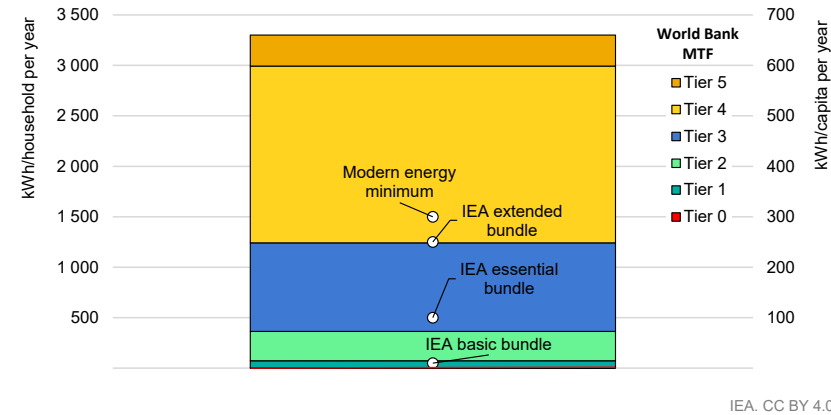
3 500
3 000
2 500
2 000
1 500
1 000
500

kWh/household per year

700
600
500
400
300
200
100

kWh/capita per year

World Bank MTF

Tier 5
Tier 4
Tier 3
Tier 2
Tier 1
Tier 0

Modern energy minimum

IEA extended bundle

IEA essential bundle

IEA basic bundle

IEA. CC BY 4.0